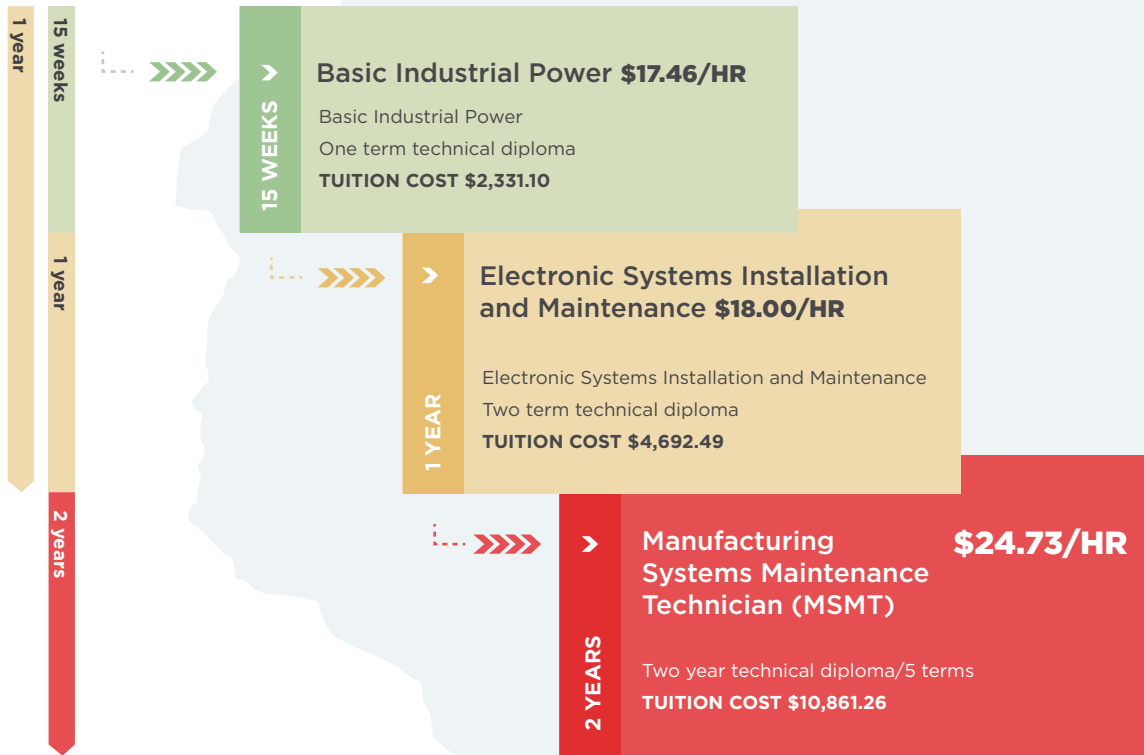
1 year

15 weeks

1 year

2 years

15 WEEKS

Basic Industrial Power $17.46/HR

Basic Industrial Power

One term technical diploma

TUITION COST $2,331.10

1 YEAR

Electronic Systems Installation and Maintenance $18.00/HR

Electronic Systems Installation and Maintenance

Two term technical diploma

TUITION COST $4,692.49

2 YEARS

Manufacturing Systems Maintenance Technician (MSMT)

$24.73/HR

Two year technical diploma/5 terms

TUITION COST $10,861.26